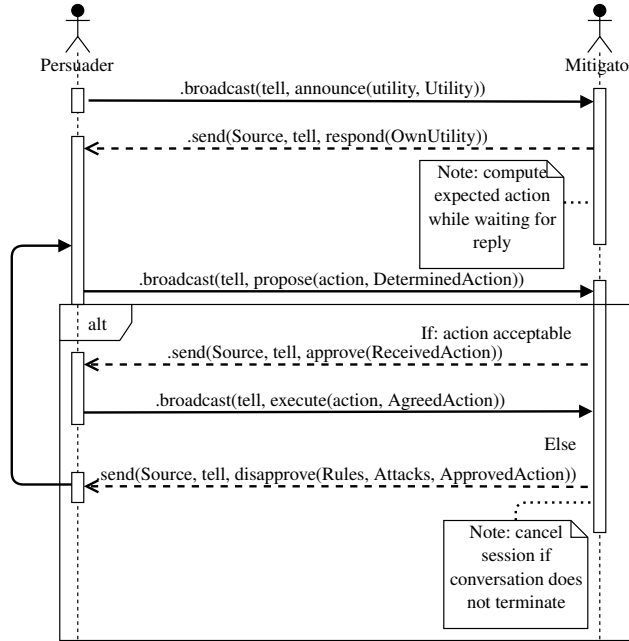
Persuader

Mitigato

.broadcast(tell, announce(utility, Utility))

.send(Source, tell, respond(OwnUtility))

Note: compute expected action while waiting for reply

.broadcast(tell, propose(action, DeterminedAction))

alt

If: action acceptable

.send(Source, tell, approve(ReceivedAction))

.broadcast(tell, execute(action, AgreedAction))

Else

.send(Source, tell, disapprove(Rules, Attacks, ApprovedAction))

Note: cancel session if conversation does not terminate